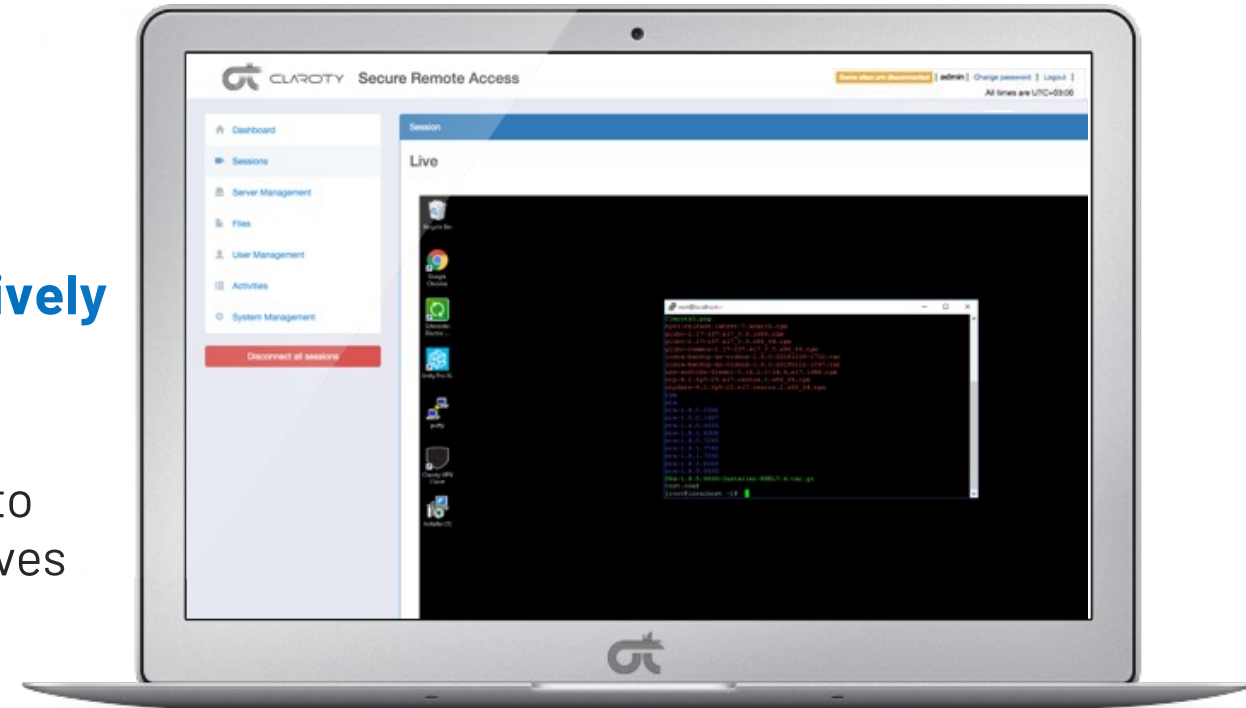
ively

to
ves

CLAROTY Secure Remote Access

Some sites are disconnected | admin | Change password | Logout |
All times are UTC+03:00

Dashboard
Sessions
Server Management
Files
User Management
Activities
System Management

Disconnect all sessions

Session

Live

Recycle Bin
Google Chrome
Schneider Electric
Unity Pro XL
putty
Claroty VPN Client
Autofill

root@localhost:~

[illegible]

[root@localhost ~]#